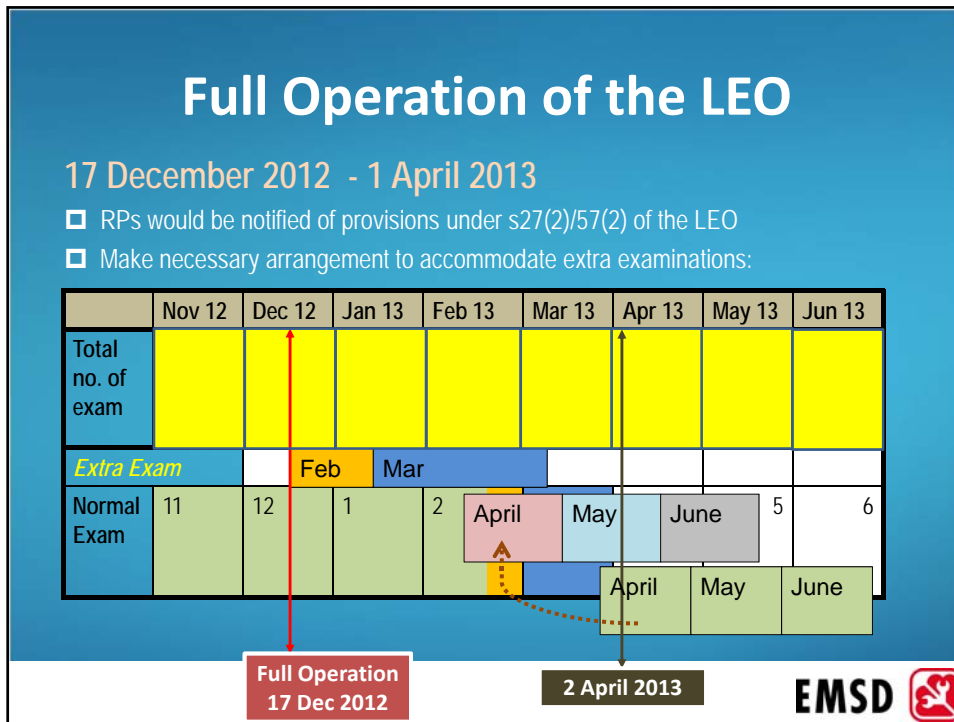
Full Operation of the LEO

17 December 2012 - 1 April 2013

RPs would be notified of provisions under s27(2)/57(2) of the LEO

Make necessary arrangement to accommodate extra examinations:

| | Nov 12 | Dec 12 | Jan 13 | Feb 13 | Mar 13 | Apr 13 | May 13 | Jun 13 |
|---|---|---|---|---|---|---|---|---|
| Total no. of exam | | | | | | | | |
| Extra Exam | | Feb | Mar | | | | | |
| Normal Exam | 11 | 12 | 1 | 2 | | | 5 | 6 |

April May June

April May June

Full Operation 17 Dec 2012

2 April 2013

EMSD